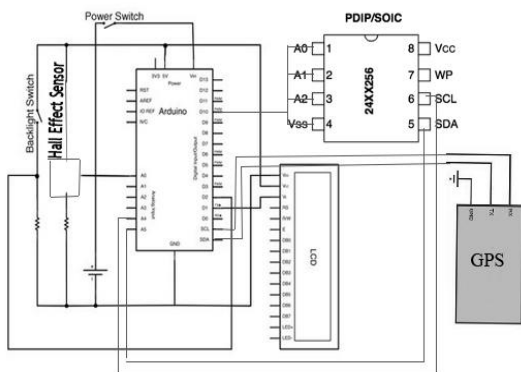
Power Switch

PDIP/SOIC

A0 1
A1 2
A2 3
Vss 4
24XX256
8 Vcc
7 WP
6 SCL
5 SDA

Backlight Switch

Hall Effect Sensor

Arduino

RST
AREF
IO REF
N/C

A0
A1
A2
A3
A4
A5

GND

D13
D12
D11
D10
D9
D8
D7
D6
D5
D4
D3
D2
D1
D0
SCL
SDA

LCD

GPS